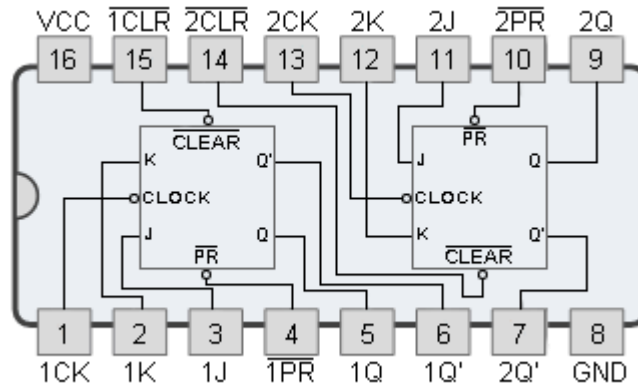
VCC $\overline{1CLR}$ $\overline{2CLR}$ 2CK 2K 2J $\overline{2PR}$ 2Q

16 15 14 13 12 11 10 9

$\overline{CLEAR}$
K Q'
CLOCK
J Q
$\overline{PR}$

$\overline{PR}$
J Q
CLOCK
K Q'
$\overline{CLEAR}$

1 2 3 4 5 6 7 8

1CK 1K 1J $\overline{1PR}$ 1Q 1Q' 2Q' GND